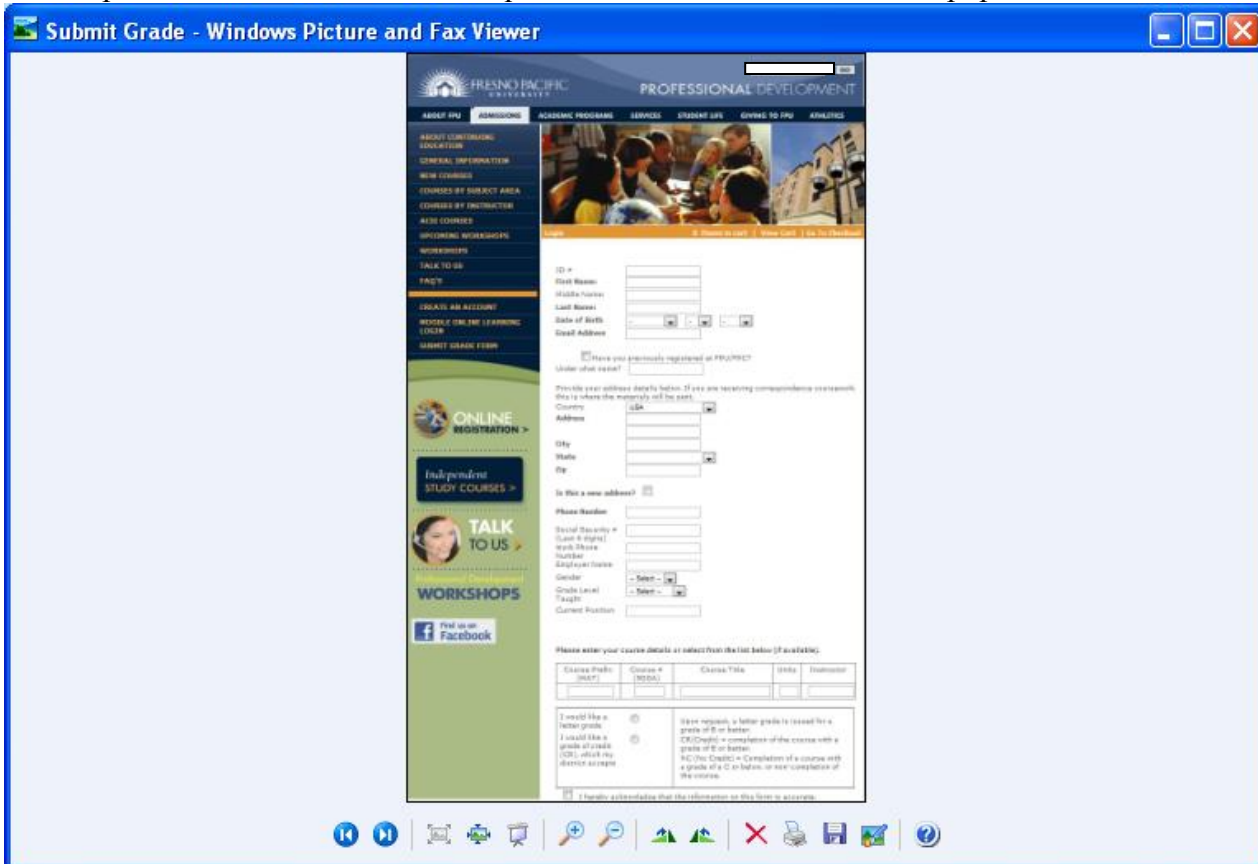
Submit Grade - Windows Picture and Fax Viewer

FRESNO PACIFIC UNIVERSITY

PROFESSIONAL DEVELOPMENT

ABOUT FPU ADMISSIONS ACADEMIC PROGRAMS SERVICES STUDENT LIFE GIVING TO FPU ATHLETICS

ABOUT CONTINUING EDUCATION
GENERAL INFORMATION
NEW COURSES
COURSES BY SUBJECT AREA
COURSES BY INSTRUCTOR
ACSI COURSES
UPCOMING WORKSHOPS
WORKSHOPS
TALK TO US
FAQ'S
CREATE AN ACCOUNT
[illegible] ONLINE LEARNING LOGIN
SUBMIT GRADE FORM

Login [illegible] | View Cart | Go To Checkout

ID #
First Name:
Middle Name:
Last Name:
Date of Birth
Email Address

Have you previously registered at FPU/PFC?
Under what name?

Provide your address details below. If you are receiving correspondence coursework this is where the materials will be sent.
Country USA
Address
City
State
Zip

Is this a new address?

Phone Number
Social Security # (Last 4 digits)
Work Phone Number
Employer Name
Gender -- Select --
Grade Level Taught -- Select --
Current Position

ONLINE REGISTRATION >

Independent STUDY COURSES >

TALK TO US >

Professional Development WORKSHOPS

Find us on Facebook

Please enter your course details or select from the list below (if available).

| Course Prefix (NOT) | Course # (9XXX) | Course Title | Units | Instructor |
|---|---|---|---|---|
| | | | | |

I would like a letter grade.
I would like a grade of credit (CR), which my district accepts

Upon request, a letter grade is issued for a grade of B or better.
CR(Credit) = completion of the course with a grade of B or better.
NC (No Credit) = Completion of a course with a grade of a C or below, or non-completion of the course.

I hereby acknowledge that the information on this form is accurate.